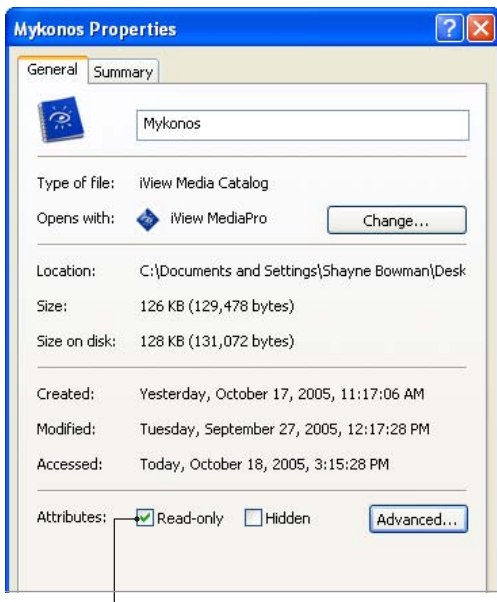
Mykonos Properties

General Summary

Mykonos

Type of file: iView Media Catalog

Opens with: iView MediaPro Change...

Location: C:\Documents and Settings\Shayne Bowman\Desk

Size: 126 KB (129,478 bytes)

Size on disk: 128 KB (131,072 bytes)

Created: Yesterday, October 17, 2005, 11:17:06 AM

Modified: Tuesday, September 27, 2005, 12:17:28 PM

Accessed: Today, October 18, 2005, 3:15:28 PM

Attributes: Read-only Hidden Advanced...